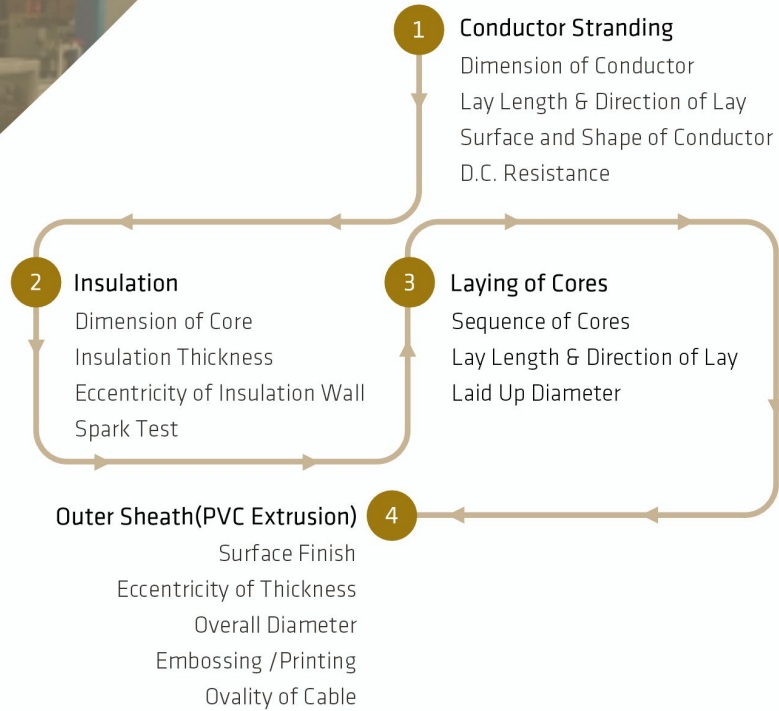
1 Conductor Stranding
Dimension of Conductor
Lay Length & Direction of Lay
Surface and Shape of Conductor
D.C. Resistance

2 Insulation
Dimension of Core
Insulation Thickness
Eccentricity of Insulation Wall
Spark Test

3 Laying of Cores
Sequence of Cores
Lay Length & Direction of Lay
Laid Up Diameter

Outer Sheath(PVC Extrusion) 4
Surface Finish
Eccentricity of Thickness
Overall Diameter
Embossing /Printing
Ovality of Cable